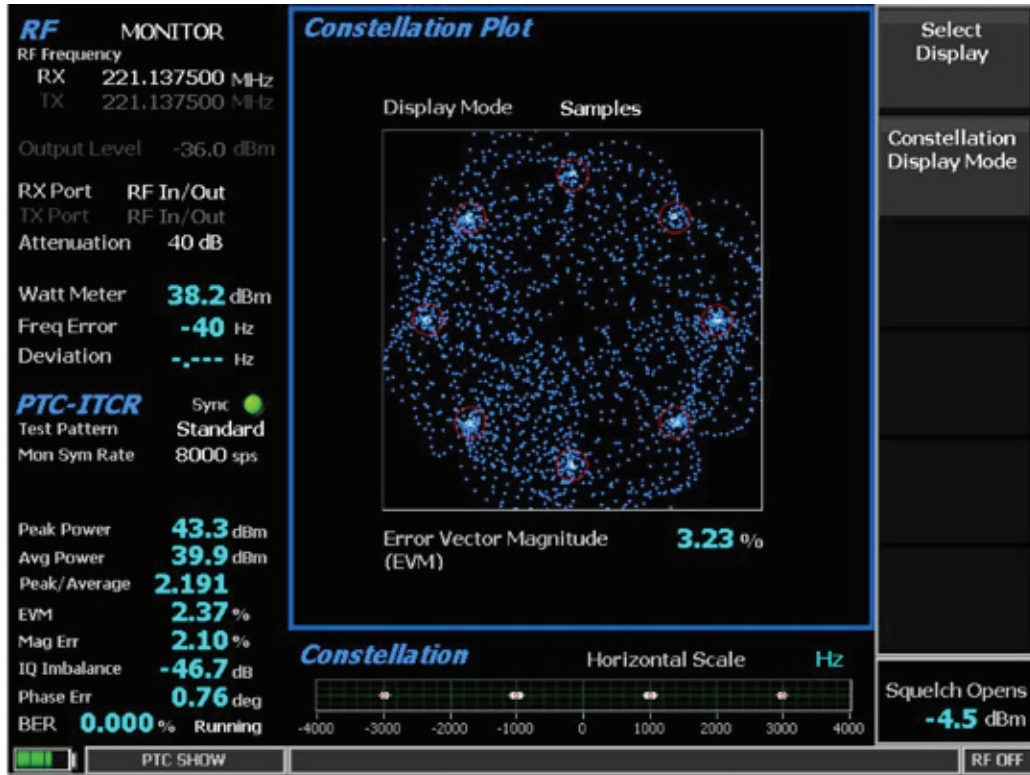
RF MONITOR
RF Frequency
RX 221.137500 MHz
TX 221.137500 MHz

Output Level -36.0 dBm

RX Port RF In/Out
TX Port RF In/Out
Attenuation 40 dB

Watt Meter 38.2 dBm
Freq Error -40 Hz
Deviation -.--- Hz

PTC-ITCR Sync
Test Pattern Standard
Mon Sym Rate 8000 sps

Peak Power 43.3 dBm
Avg Power 39.9 dBm
Peak/Average 2.191
EVM 2.37 %
Mag Err 2.10 %
IQ Imbalance -46.7 dB
Phase Err 0.76 deg
BER 0.000 % Running

Constellation Plot

Display Mode Samples

Error Vector Magnitude (EVM) 3.23 %

Constellation Horizontal Scale Hz

-4000 -3000 -2000 -1000 0 1000 2000 3000 4000

Select Display

Constellation Display Mode

Squelch Opens -4.5 dBm

PTC SHOW

RF OFF